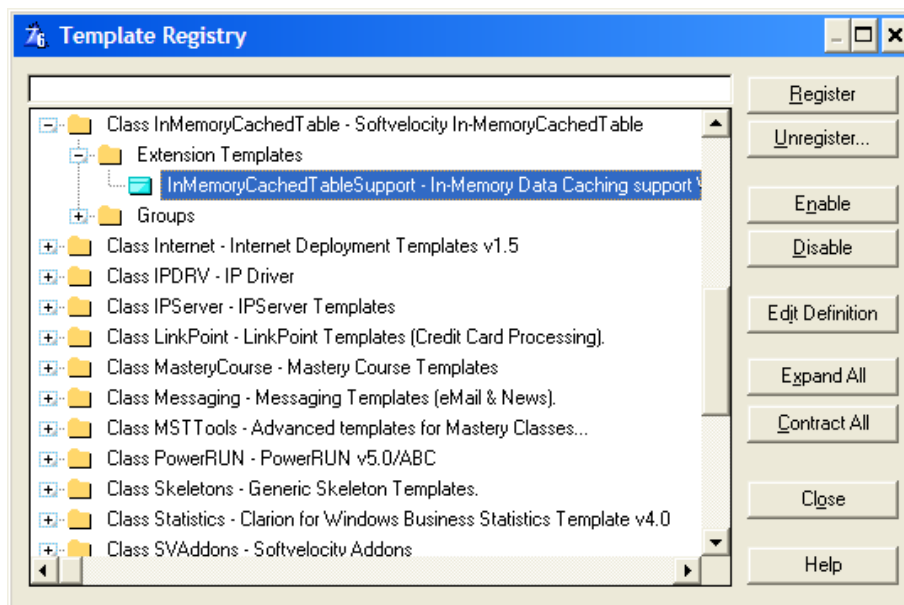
Template Registry

Class InMemoryCachedTable - Softvelocity In-MemoryCachedTable
Extension Templates
InMemoryCachedTableSupport - In-Memory Data Caching support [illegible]
Groups
Class Internet - Internet Deployment Templates v1.5
Class IPDRV - IP Driver
Class IPServer - IPServer Templates
Class LinkPoint - LinkPoint Templates (Credit Card Processing).
Class MasteryCourse - Mastery Course Templates
Class Messaging - Messaging Templates (eMail & News).
Class MSTTools - Advanced templates for Mastery Classes...
Class PowerRUN - PowerRUN v5.0/ABC
Class Skeletons - Generic Skeleton Templates.
Class Statistics - Clarion for Windows Business Statistics Template v4.0
Class SVAddons - Softvelocity Addons

Register
Unregister...
Enable
Disable
Edit Definition
Expand All
Contract All
Close
Help